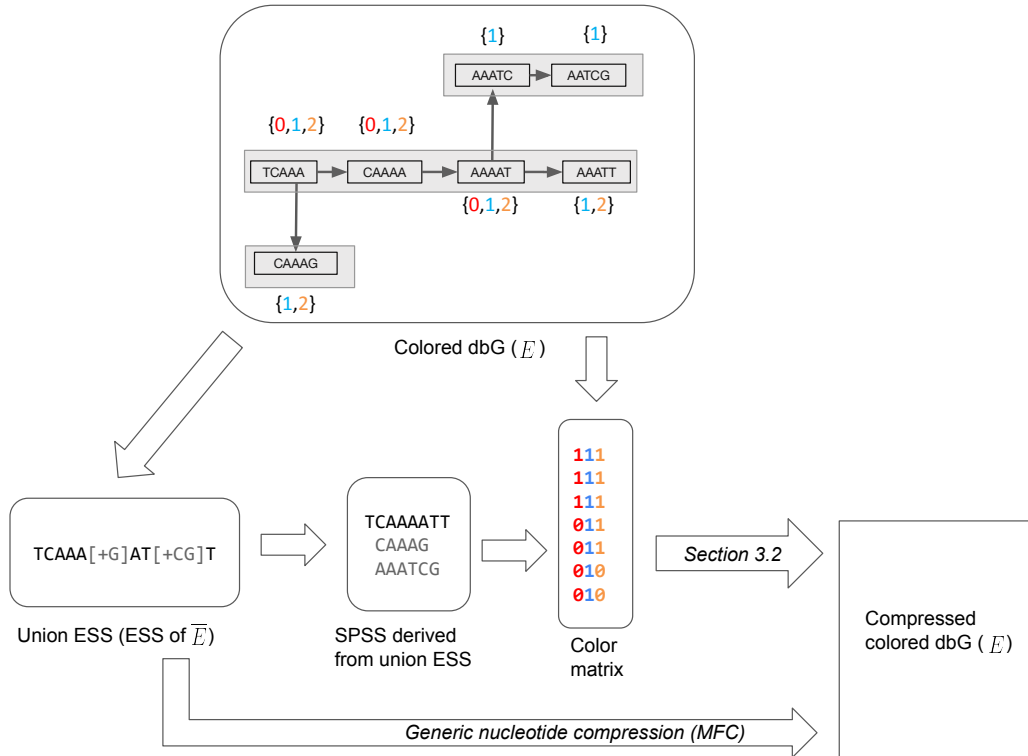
{1} {1}

AAATC AATCG

{0,1,2} {0,1,2}

TCAAA CAAAA AAAAT AAATT

{0,1,2} {1,2}

CAAAG

{1,2}

Colored dbG ( $E$ )

TCAAA[+G]AT[+CG]T

Union ESS (ESS of $\overline{E}$)

TCAAAATT
CAAAG
AAATCG

SPSS derived from union ESS

111
111
111
011
011
010
010

Color matrix

Section 3.2

Compressed colored dbG ( $E$ )

Generic nucleotide compression (MFC)